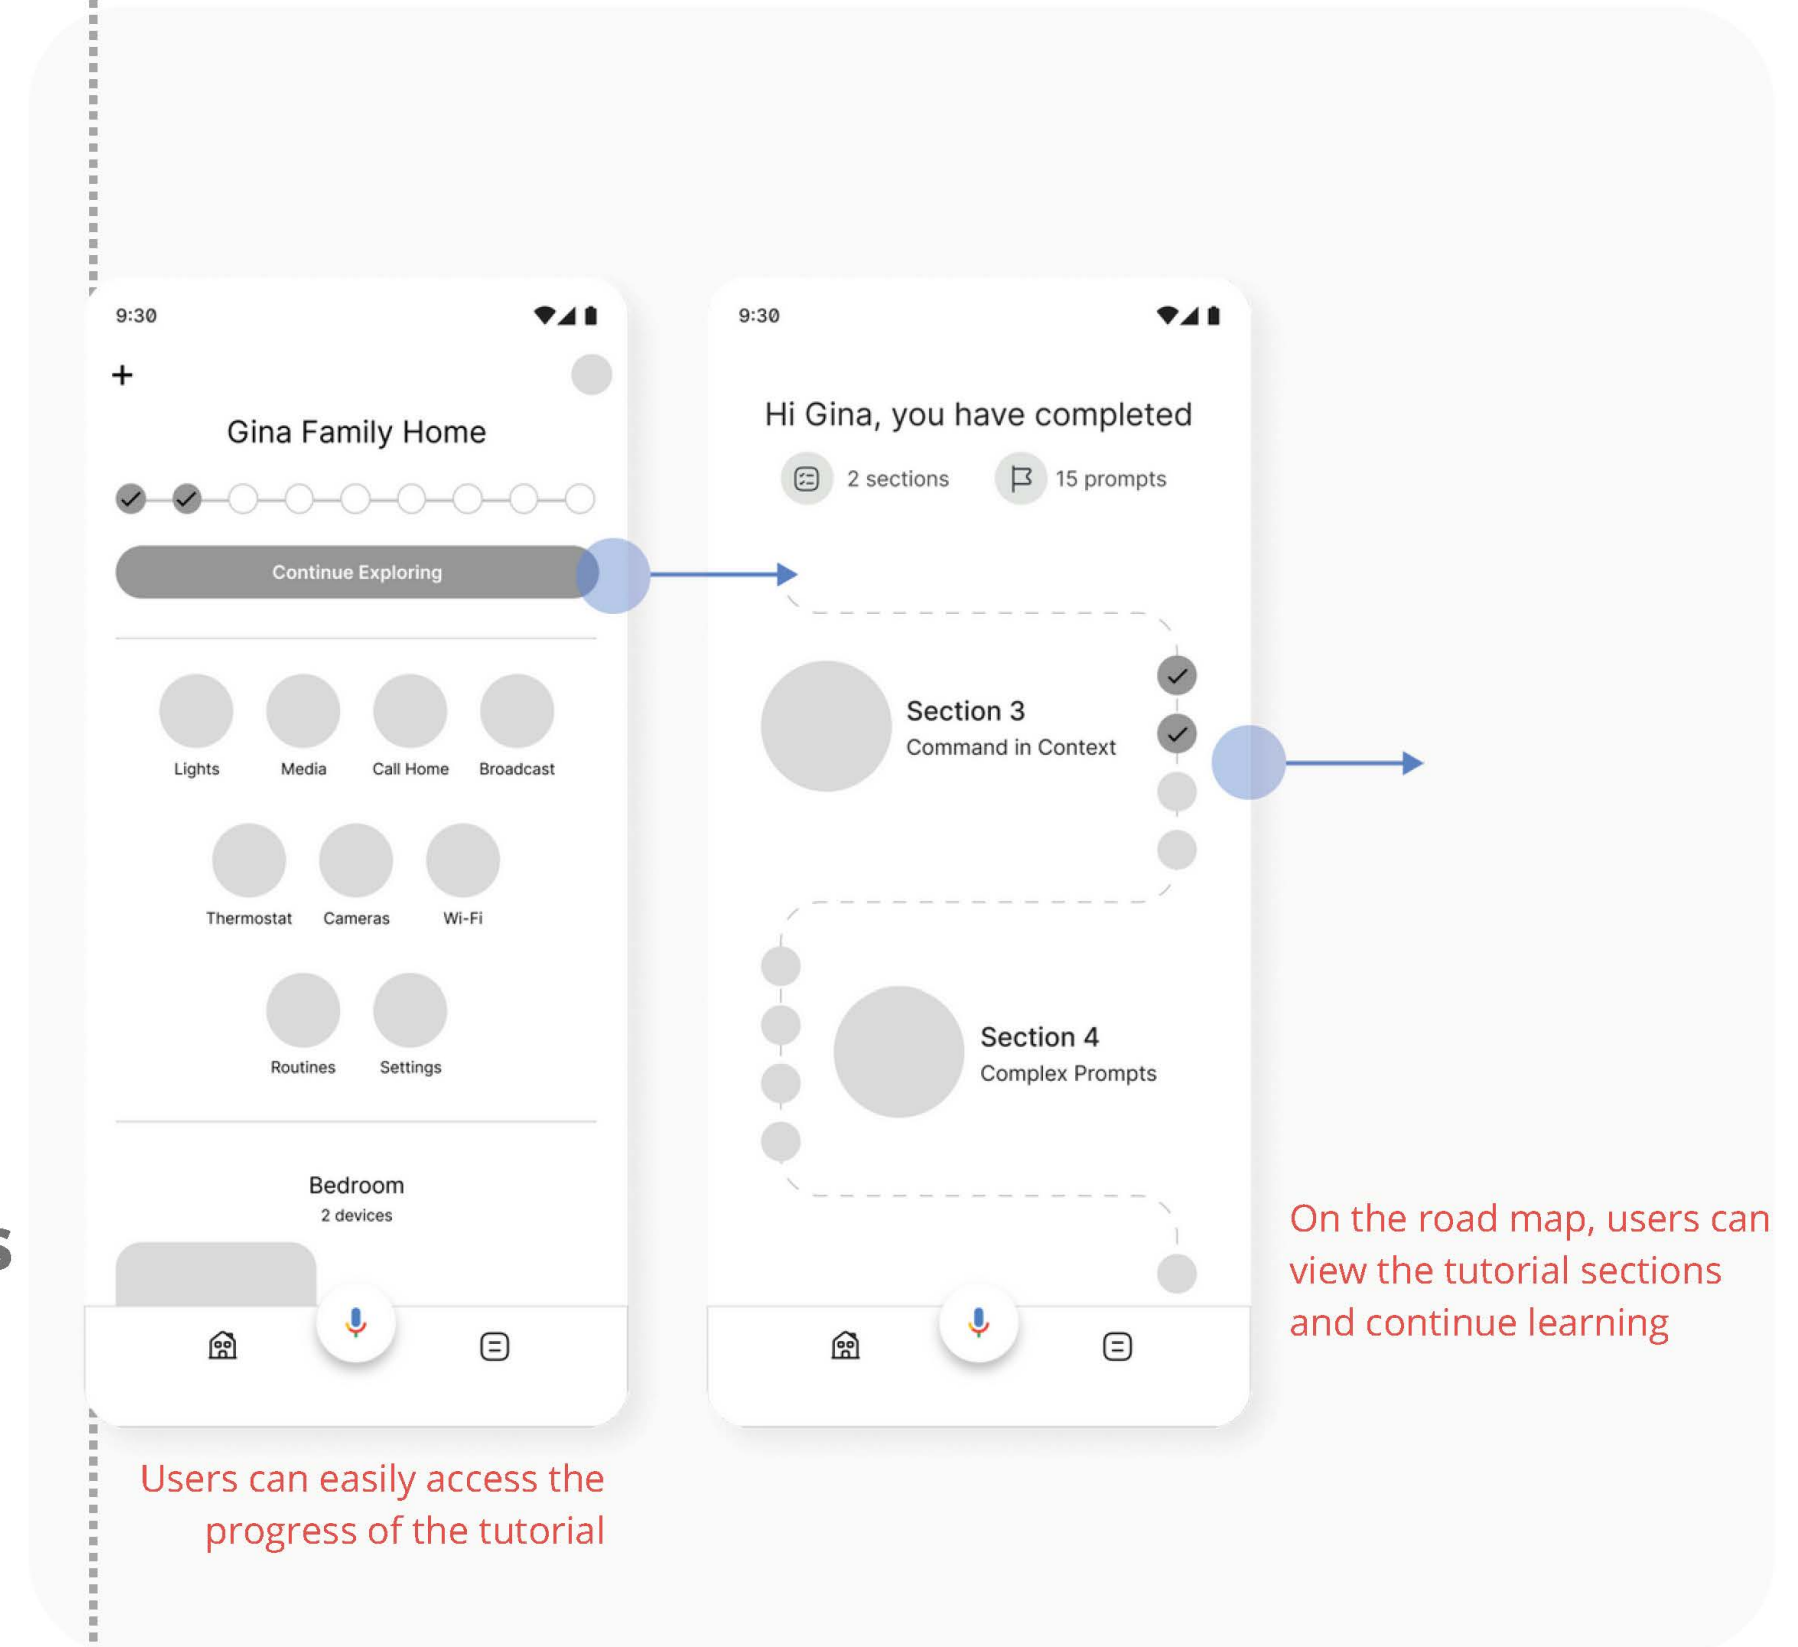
9:30

+

Gina Family Home

Continue Exploring

Lights
Media
Call Home
Broadcast
Thermostat
Cameras
Wi-Fi
Routines
Settings

Bedroom
2 devices

9:30

Hi Gina, you have completed

2 sections
15 prompts

Section 3
Command in Context

Section 4
Complex Prompts

On the road map, users can view the tutorial sections and continue learning

Users can easily access the progress of the tutorial